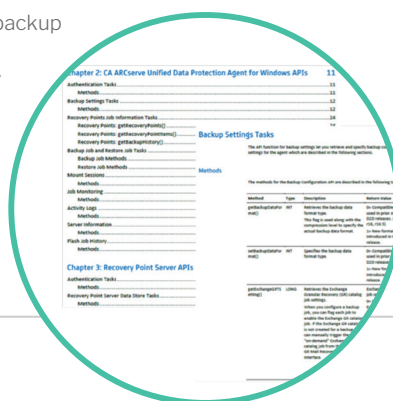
backup

Chapter 2: CA ARCserve Unified Data Protection Agent for Windows APIs 11

Authentication Tasks 11
Methods 11
Backup Settings Tasks 12
Methods 12
Recovery Points Job Information Tasks 14
Recovery Points: getRecoveryPoints()
Recovery Points: getRecoveryPointItems()
Recovery Points: getBackupHistory()
Backup Job and Restore Job Tasks
Backup Job Methods
Restore Job Methods
Mount Sessions
Methods
Job Monitoring
Methods
Activity Logs
Methods
Server Information
Methods
Flash Job History
Methods

Chapter 3: Recovery Point Server APIs

Authentication Tasks
Methods
Recovery Point Server Data Store Tasks
Methods

Backup Settings Tasks

The API function for backup settings let you retrieve and specify backup settings for the agent which are described in the following sections.

Methods

The methods for the Backup Configuration API are described in the following

| Method | Type | Description | Return Value |
|---|---|---|---|
| getBackupDataFormat() | INT | Retrieves the backup data format type. This flag is used along with the compression level to specify the actual backup data format. | 0= Compatible used in prior (D2D releases 15, r16.5) 1= New format introduced in release. |
| setBackupDataFormat() | INT | Specifies the backup data format type. | 0= Compatible used in prior (D2D releases 1= New format introduced in release. |
| getExchangeGRTSetting() | LONG | Retrieves the Exchange Granular Recovery (GR) catalog job settings. When you configure a backup job, you can flag each job to enable the Exchange GR catalog job. If the Exchange GR catalog is not created for a backup, you can manually trigger the "on-demand" Exchange catalog job from the GR Mail Restore interface. | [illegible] |